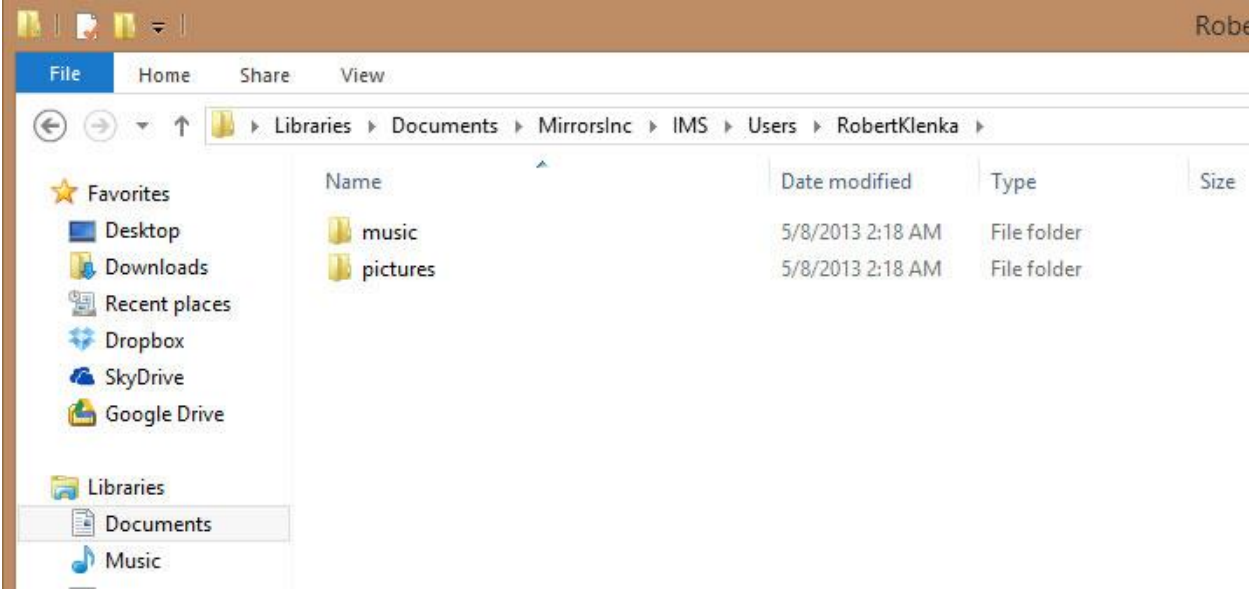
Robe

File Home Share View

Libraries ▸ Documents ▸ MirrorsInc ▸ IMS ▸ Users ▸ RobertKlenka ▸

Favorites
Desktop
Downloads
Recent places
Dropbox
SkyDrive
Google Drive

Libraries
Documents
Music

| Name | Date modified | Type | Size |
|---|---|---|---|
| music | 5/8/2013 2:18 AM | File folder | |
| pictures | 5/8/2013 2:18 AM | File folder | |